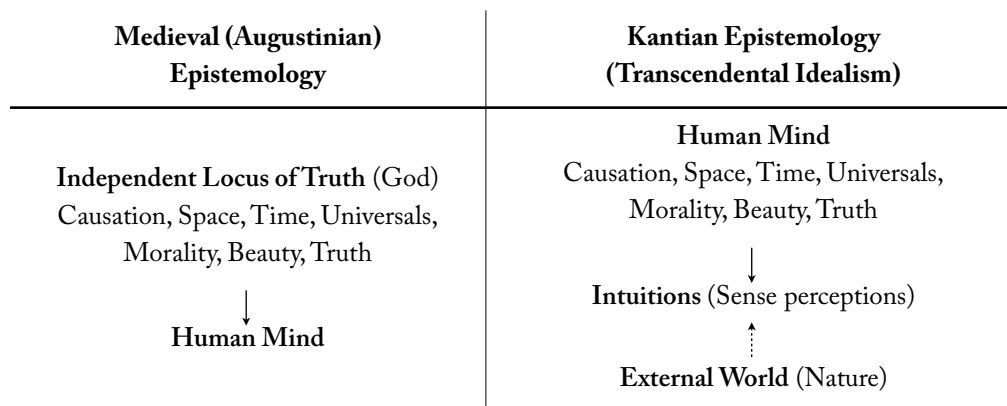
| Medieval (Augustinian) Epistemology | Kantian Epistemology (Transcendental Idealism) |
|---|---|
| **Independent Locus of Truth** (God) Causation, Space, Time, Universals, Morality, Beauty, Truth ↓ **Human Mind** | **Human Mind** Causation, Space, Time, Universals, Morality, Beauty, Truth ↓ **Intuitions** (Sense perceptions) ↑ **External World** (Nature) |